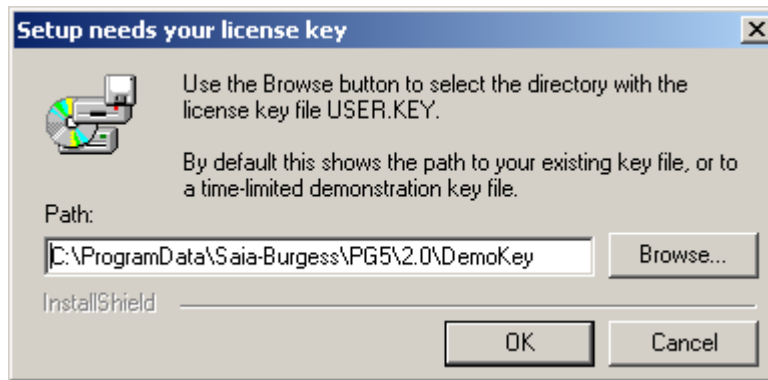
Setup needs your license key

Use the Browse button to select the directory with the license key file USER.KEY.

By default this shows the path to your existing key file, or to a time-limited demonstration key file.

Path:

C:\ProgramData\Saia-Burgess\PG5\2.0\DemoKey

Browse...

InstallShield

OK

Cancel